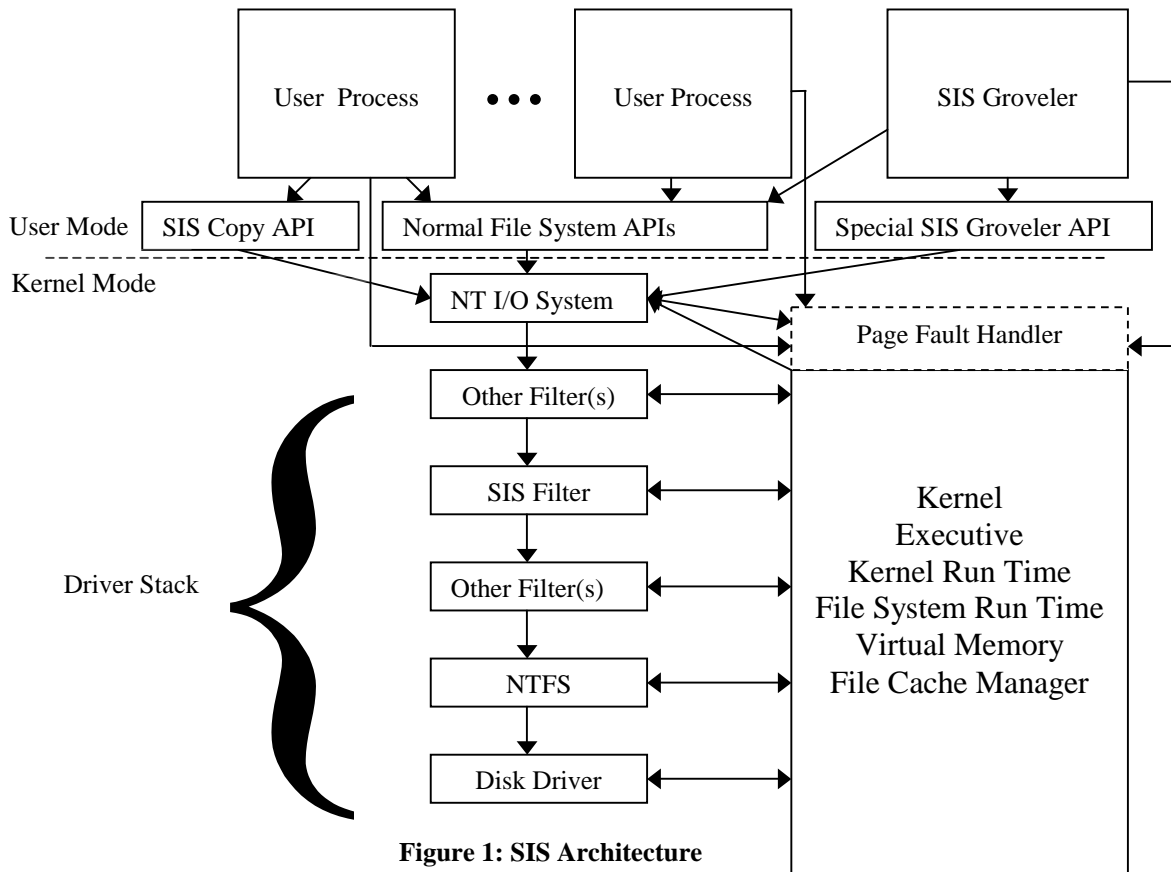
User Process

• • •

User Process

SIS Groveler

User Mode

SIS Copy API

Normal File System APIs

Special SIS Groveler API

Kernel Mode

NT I/O System

Page Fault Handler

Other Filter(s)

SIS Filter

Other Filter(s)

NTFS

Disk Driver

Driver Stack

Kernel
Executive
Kernel Run Time
File System Run Time
Virtual Memory
File Cache Manager

**Figure 1: SIS Architecture**